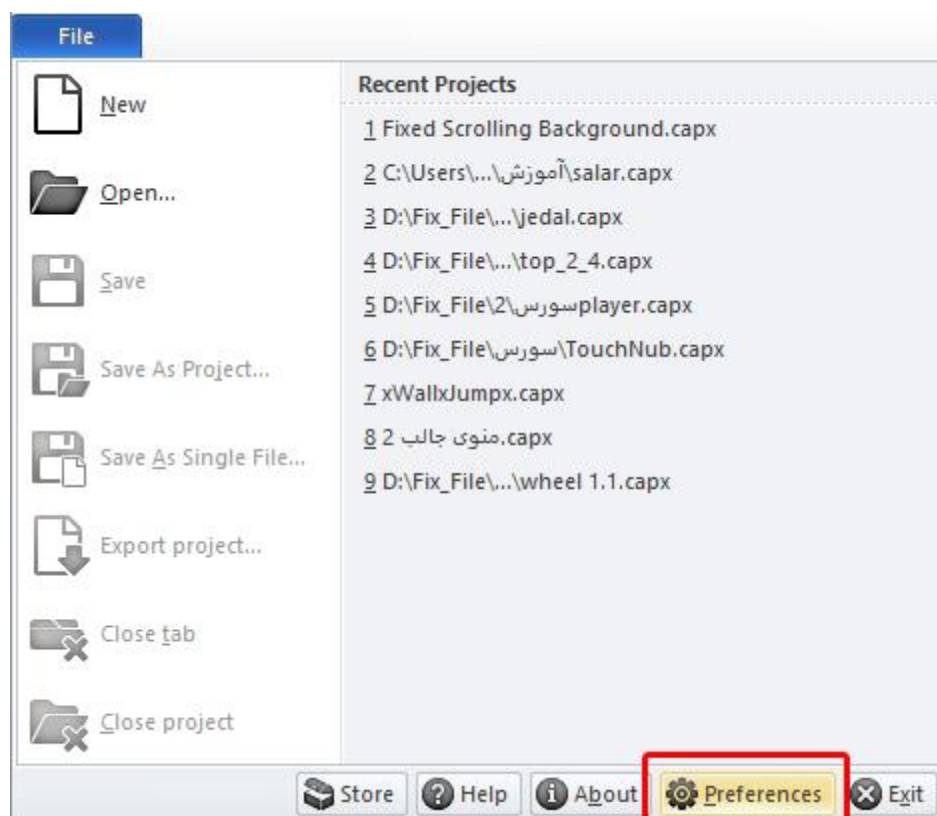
File

New

Open...

Save

Save As Project...

Save As Single File...

Export project...

Close tab

Close project

Recent Projects

1 Fixed Scrolling Background.capx

2 C:\Users\...\آموزش\salar.capx

3 D:\Fix_File\...\jedal.capx

4 D:\Fix_File\...\top_2_4.capx

5 D:\Fix_File\2\سورس\player.capx

6 D:\Fix_File\سورس\TouchNub.capx

7 xWallxJumpx.capx

8 منوی جالب 2.capx

9 D:\Fix_File\...\wheel 1.1.capx

Store Help About Preferences Exit